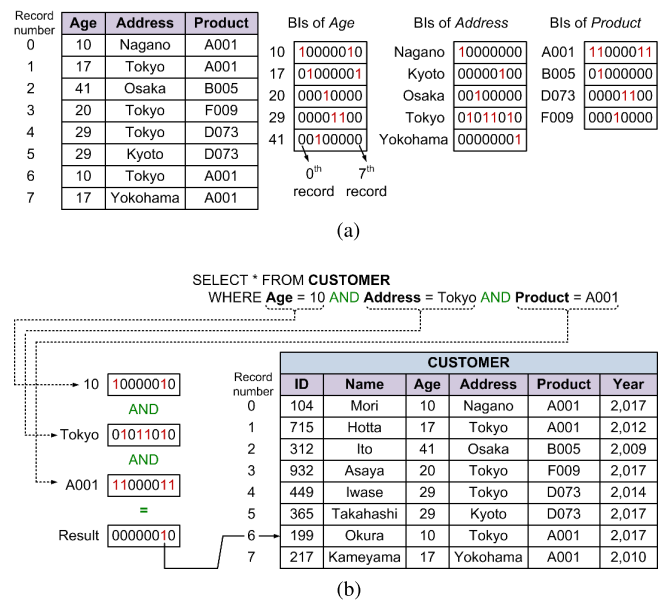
| Record number | Age | Address | Product |
|---|---|---|---|
| 0 | 10 | Nagano | A001 |
| 1 | 17 | Tokyo | A001 |
| 2 | 41 | Osaka | B005 |
| 3 | 20 | Tokyo | F009 |
| 4 | 29 | Tokyo | D073 |
| 5 | 29 | Kyoto | D073 |
| 6 | 10 | Tokyo | A001 |
| 7 | 17 | Yokohama | A001 |

BIs of *Age*

| | |
|---|---|
| 10 | 10000010 |
| 17 | 01000001 |
| 20 | 00010000 |
| 29 | 00001100 |
| 41 | 00100000 |

0th record 7th record

BIs of *Address*

| | |
|---|---|
| Nagano | 10000000 |
| Kyoto | 00000100 |
| Osaka | 00100000 |
| Tokyo | 01011010 |
| Yokohama | 00000001 |

BIs of *Product*

| | |
|---|---|
| A001 | 11000011 |
| B005 | 01000000 |
| D073 | 00001100 |
| F009 | 00010000 |

(a)

SELECT * FROM **CUSTOMER**
WHERE **Age** = 10 AND **Address** = Tokyo AND **Product** = A001

10 10000010
AND
Tokyo 01011010
AND
A001 11000011
=
Result 00000010

CUSTOMER

| Record number | ID | Name | Age | Address | Product | Year |
|---|---|---|---|---|---|---|
| 0 | 104 | Mori | 10 | Nagano | A001 | 2,017 |
| 1 | 715 | Hotta | 17 | Tokyo | A001 | 2,012 |
| 2 | 312 | Ito | 41 | Osaka | B005 | 2,009 |
| 3 | 932 | Asaya | 20 | Tokyo | F009 | 2,017 |
| 4 | 449 | Iwase | 29 | Tokyo | D073 | 2,014 |
| 5 | 365 | Takahashi | 29 | Kyoto | D073 | 2,017 |
| 6 | 199 | Okura | 10 | Tokyo | A001 | 2,017 |
| 7 | 217 | Kameyama | 17 | Yokohama | A001 | 2,010 |

(b)